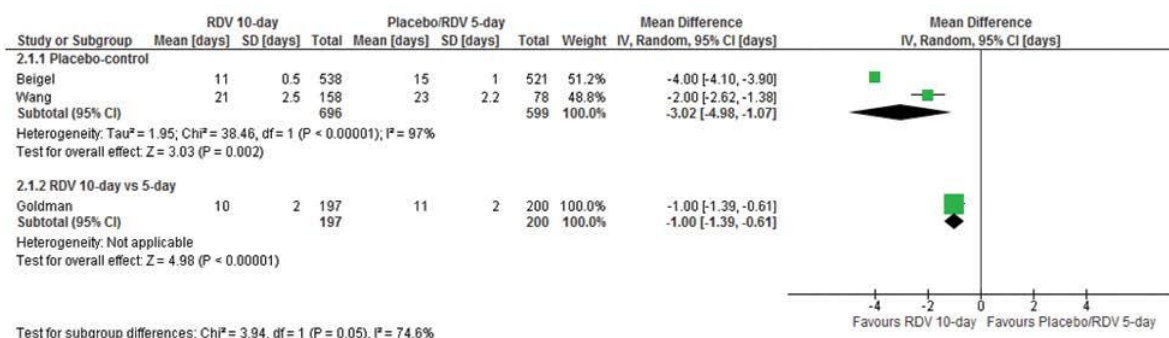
| Study or Subgroup | RDV 10-day Mean [days] | RDV 10-day SD [days] | RDV 10-day Total | Placebo/RDV 5-day Mean [days] | Placebo/RDV 5-day SD [days] | Placebo/RDV 5-day Total | Weight | Mean Difference IV, Random, 95% CI [days] |
|---|---|---|---|---|---|---|---|---|
| **2.1.1 Placebo-control** | | | | | | | | |
| Beigel | 11 | 0.5 | 538 | 15 | 1 | 521 | 51.2% | -4.00 [-4.10, -3.90] |
| Wang | 21 | 2.5 | 158 | 23 | 2.2 | 78 | 48.8% | -2.00 [-2.62, -1.38] |
| **Subtotal (95% CI)** | | | **696** | | | **599** | **100.0%** | **-3.02 [-4.98, -1.07]** |

Heterogeneity: Tau² = 1.95; Chi² = 38.46, df = 1 (P < 0.00001); I² = 97%
Test for overall effect: Z = 3.03 (P = 0.002)

| Study or Subgroup | RDV 10-day Mean [days] | RDV 10-day SD [days] | RDV 10-day Total | Placebo/RDV 5-day Mean [days] | Placebo/RDV 5-day SD [days] | Placebo/RDV 5-day Total | Weight | Mean Difference IV, Random, 95% CI [days] |
|---|---|---|---|---|---|---|---|---|
| **2.1.2 RDV 10-day vs 5-day** | | | | | | | | |
| Goldman | 10 | 2 | 197 | 11 | 2 | 200 | 100.0% | -1.00 [-1.39, -0.61] |
| **Subtotal (95% CI)** | | | **197** | | | **200** | **100.0%** | **-1.00 [-1.39, -0.61]** |

Heterogeneity: Not applicable
Test for overall effect: Z = 4.98 (P < 0.00001)

Test for subgroup differences: Chi² = 3.94, df = 1 (P = 0.05), I² = 74.6%

Mean Difference
IV, Random, 95% CI [days]

-4 -2 0 2 4
Favours RDV 10-day Favours Placebo/RDV 5-day